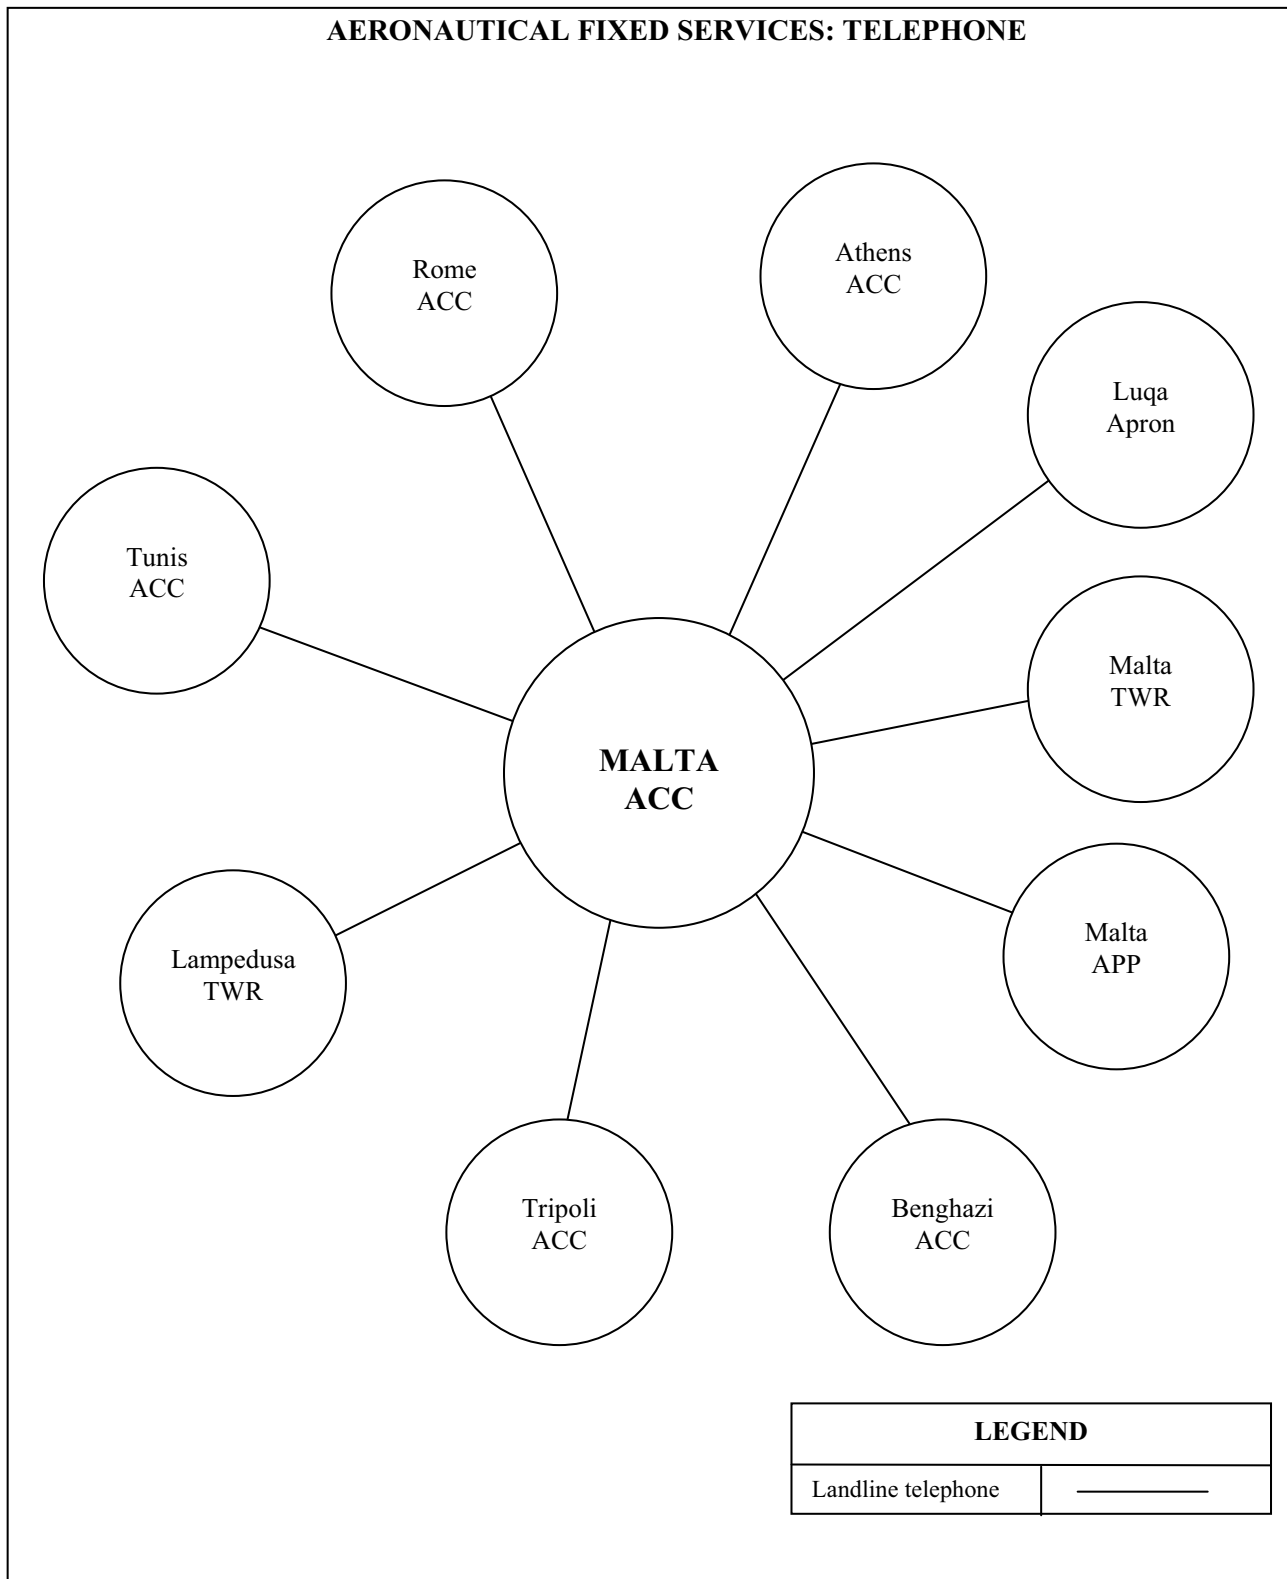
AERONAUTICAL FIXED SERVICES: TELEPHONE

Rome ACC

Athens ACC

Luqa Apron

Tunis ACC

Malta TWR

MALTA ACC

Malta APP

Lampedusa TWR

Tripoli ACC

Benghazi ACC

| LEGEND | |
|---|---|
| Landline telephone | ———— |